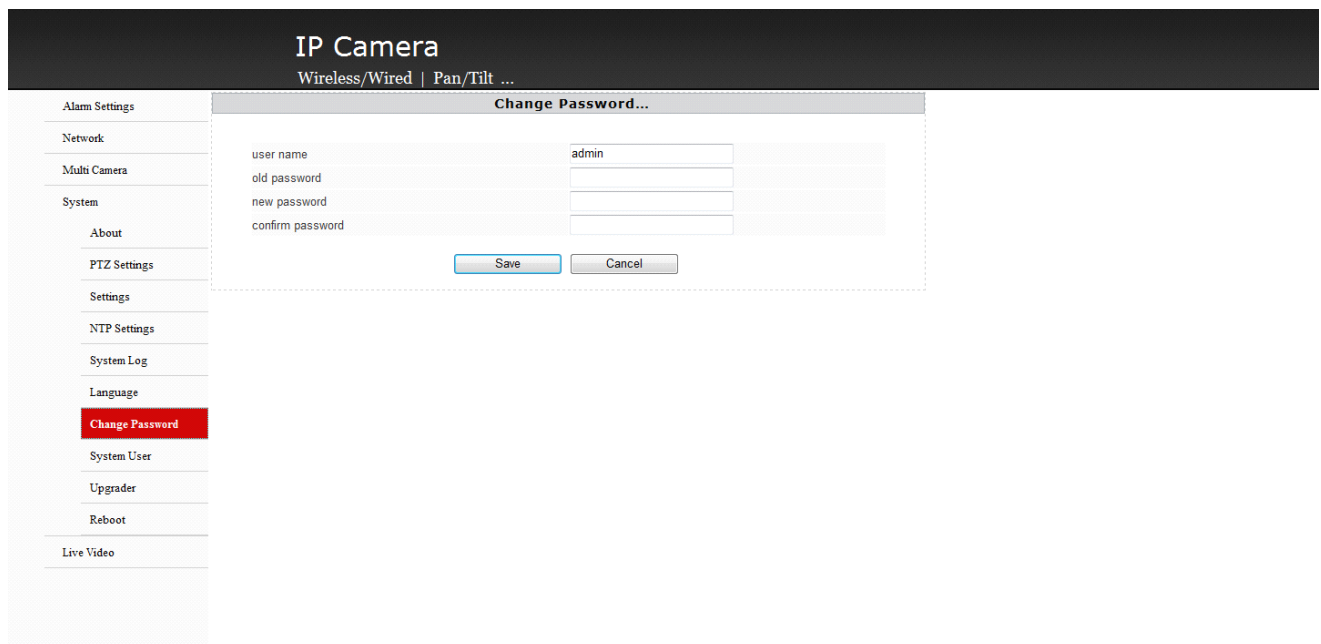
IP Camera
Wireless/Wired | Pan/Tilt ...

Alarm Settings
Network
Multi Camera
System
About
PTZ Settings
Settings
NTP Settings
System Log
Language
Change Password
System User
Upgrader
Reboot
Live Video

Change Password...

user name admin
old password
new password
confirm password

Save Cancel